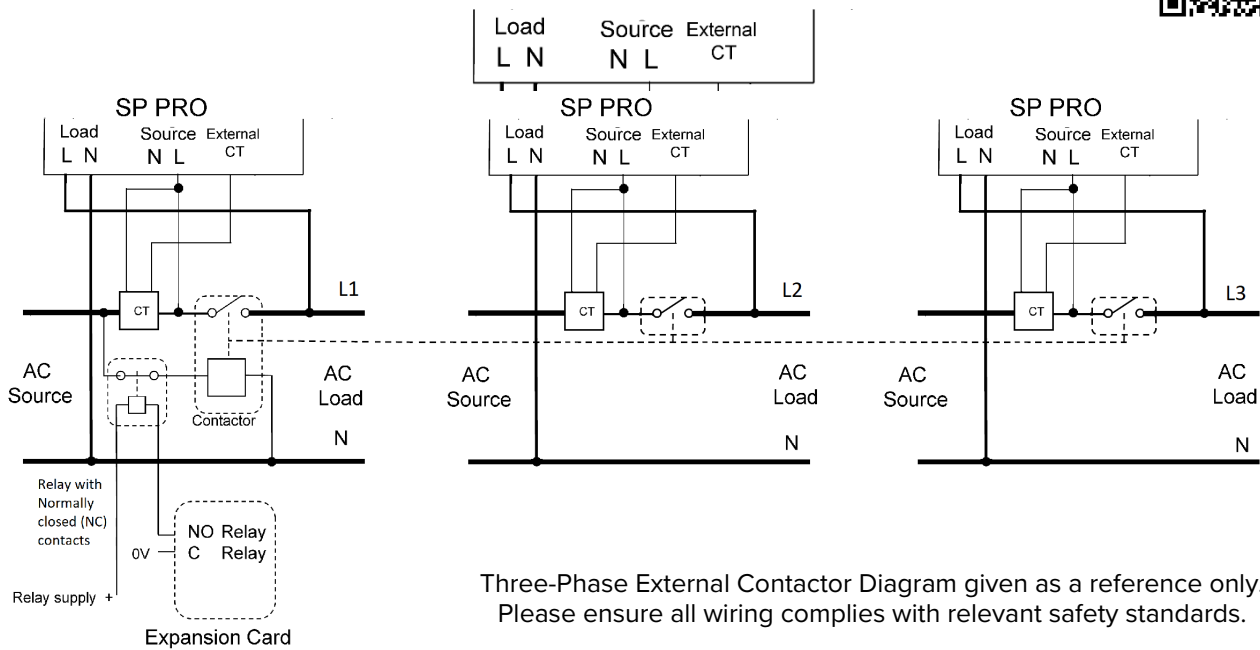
Load
L N
Source
N L
External
CT

SP PRO
Load
L N
Source
N L
External
CT

CT
L1

AC
Source

AC
Load

Contactor

N

Relay with Normally closed (NC) contacts

NO Relay
0V C Relay

Relay supply +

Expansion Card

SP PRO
Load
L N
Source
N L
External
CT

CT
L2

AC
Source

AC
Load

N

SP PRO
Load
L N
Source
N L
External
CT

CT
L3

AC
Source

AC
Load

N

Three-Phase External Contactor Diagram given as a reference only.
Please ensure all wiring complies with relevant safety standards.